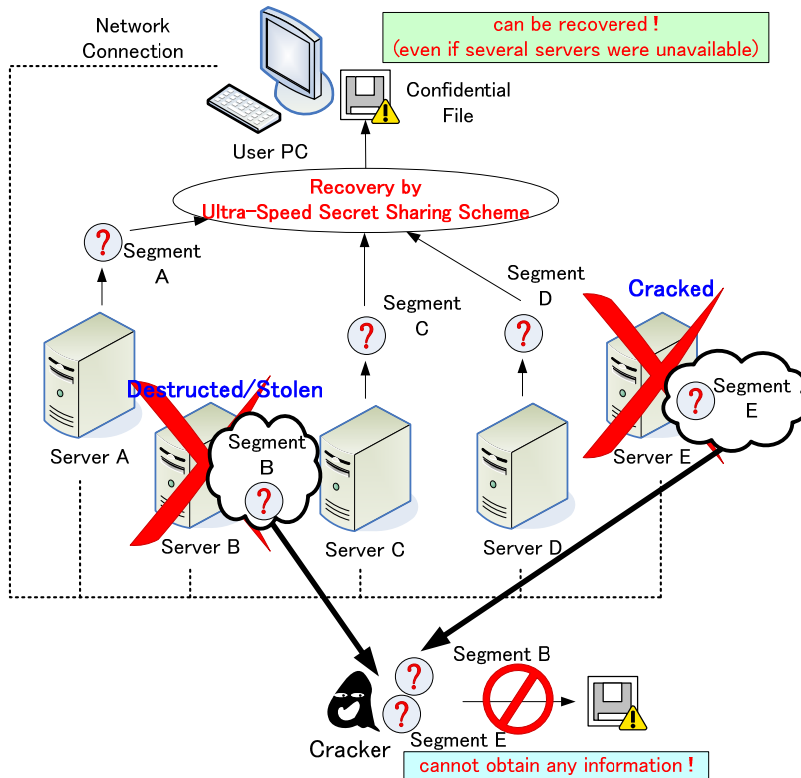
Network Connection

can be recovered！
（even if several servers were unavailable）

User PC

Confidential File

Recovery by
Ultra-Speed Secret Sharing Scheme

?
Segment A

Segment C
?

Segment D
?

Cracked

Segment E
?

Destructed/Stolen

Segment B
?

Server A

Server B

Server C

Server D

Server E

Cracker

?
Segment B

?
Segment E

cannot obtain any information！